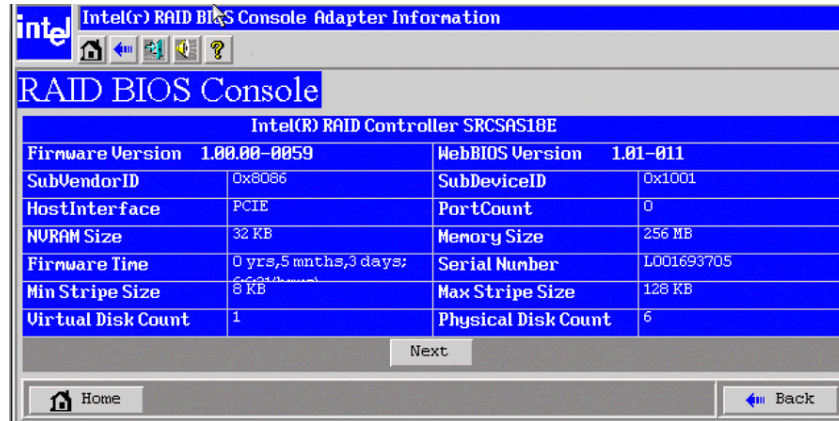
intel Intel(r) RAID BIOS Console Adapter Information

?

RAID BIOS Console

| Intel(R) RAID Controller SRCSAS18E | | | |
|---|---|---|---|
| Firmware Version | 1.00.00-0059 | WebBIOS Version | 1.01-011 |
| SubVendorID | 0x8086 | SubDeviceID | 0x1001 |
| HostInterface | PCIE | PortCount | 0 |
| NVRAM Size | 32 KB | Memory Size | 256 MB |
| Firmware Time | 0 yrs,5 mnths,3 days; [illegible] | Serial Number | L001693705 |
| Min Stripe Size | 8 KB | Max Stripe Size | 128 KB |
| Virtual Disk Count | 1 | Physical Disk Count | 6 |

Next

Home

Back